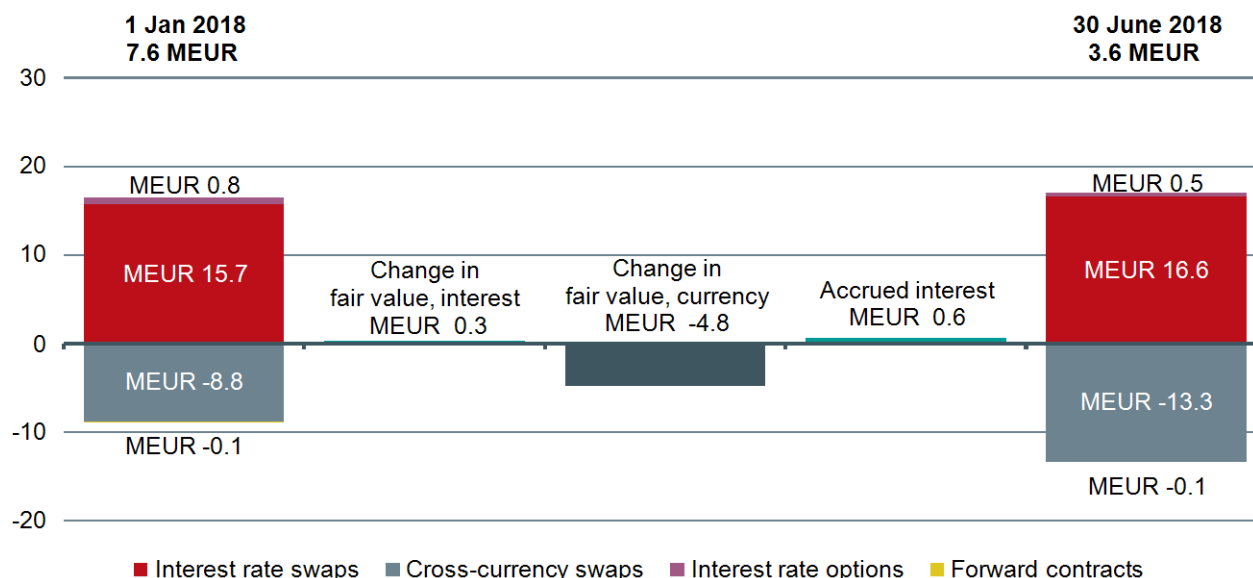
1 Jan 2018
7.6 MEUR

30 June 2018
3.6 MEUR

30
20
10
0
-10
-20

MEUR 0.8
MEUR 15.7
MEUR -8.8
MEUR -0.1

Change in fair value, interest MEUR 0.3

Change in fair value, currency MEUR -4.8

Accrued interest MEUR 0.6

MEUR 0.5
MEUR 16.6
MEUR -13.3
MEUR -0.1

Interest rate swaps
Cross-currency swaps
Interest rate options
Forward contracts